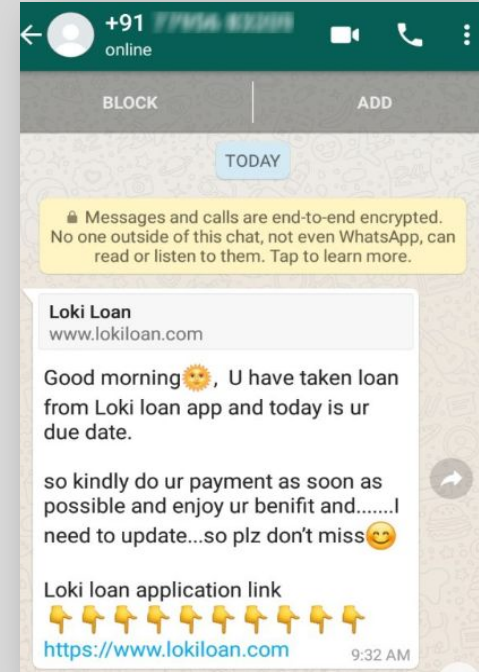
+91 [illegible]
online

BLOCK
ADD

TODAY

Messages and calls are end-to-end encrypted. No one outside of this chat, not even WhatsApp, can read or listen to them. Tap to learn more.

Loki Loan
www.lokiloan.com

Good morning🌞, U have taken loan from Loki loan app and today is ur due date.

so kindly do ur payment as soon as possible and enjoy ur benifit and.......I need to update...so plz don't miss😊

Loki loan application link
👇👇👇👇👇👇👇👇👇👇👇👇
https://www.lokiloan.com
9:32 AM